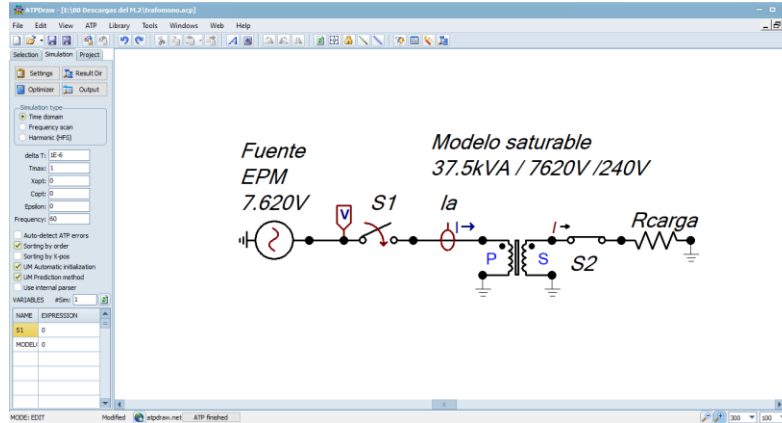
ATPDraw - [I:\00 Descargas del M.2\trafomono.acp]

File Edit View ATP Library Tools Windows Web Help

Selection Simulation Project

Settings Result Dir

Optimizer Output

Simulation type
Time domain
Frequency scan
Harmonic (HFS)

delta T: 1E-6
Tmax: 1
Xopt: 0
Copt: 0
Epsilon: 0
Frequency: 60

Auto-detect ATP errors
Sorting by order
Sorting by X-pos
UM Automatic initialization
UM Prediction method
Use internal parser

VARIABLES #Sim: 1

| NAME | EXPRESSION |
|---|---|
| S1 | 0 |
| MODEL( | 0 |

Fuente
EPM
7.620V

Modelo saturable
37.5kVA / 7620V /240V

V
S1
Ia
I
P
S
S2
Rcarga

MODE: EDIT Modified atpdraw.net ATP finished 300 100